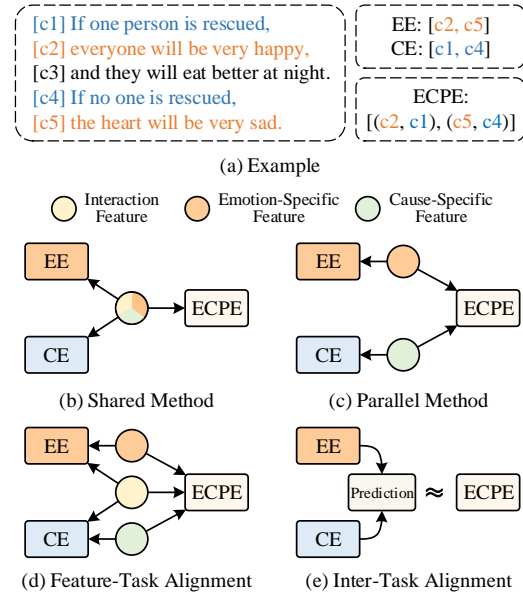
[c1] If one person is rescued,
[c2] everyone will be very happy,
[c3] and they will eat better at night.
[c4] If no one is rescued,
[c5] the heart will be very sad.

EE: [c2, c5]
CE: [c1, c4]

ECPE:
[(c2, c1), (c5, c4)]

(a) Example

Interaction Feature
Emotion-Specific Feature
Cause-Specific Feature

EE
ECPE
CE

(b) Shared Method

EE
ECPE
CE

(c) Parallel Method

EE
ECPE
CE

(d) Feature-Task Alignment

EE
Prediction
$\approx$
ECPE
CE

(e) Inter-Task Alignment